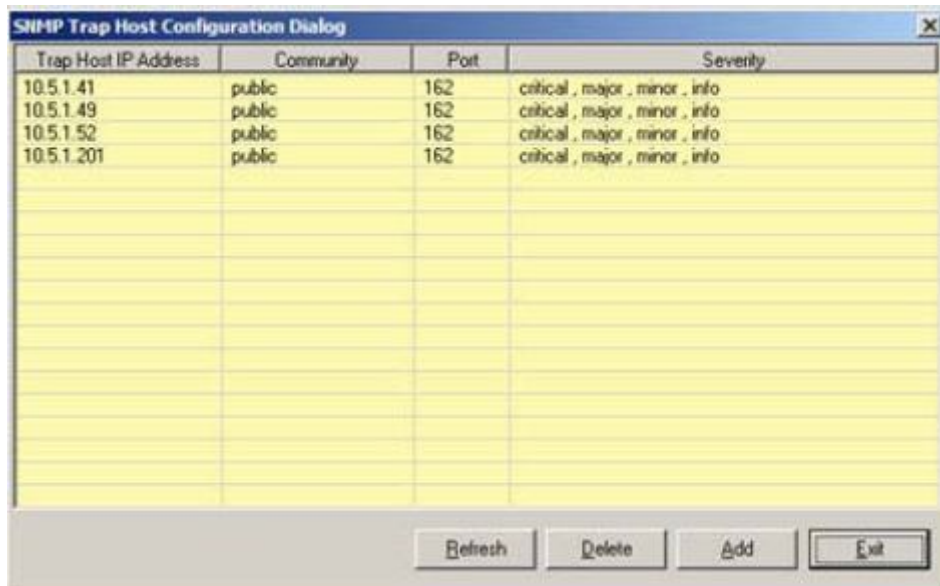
SNMP Trap Host Configuration Dialog

| Trap Host IP Address | Community | Port | Severity |
|---|---|---|---|
| 10.5.1.41 | public | 162 | critical , major , minor , info |
| 10.5.1.49 | public | 162 | critical , major , minor , info |
| 10.5.1.52 | public | 162 | critical , major , minor , info |
| 10.5.1.201 | public | 162 | critical , major , minor , info |

Refresh Delete Add Exit